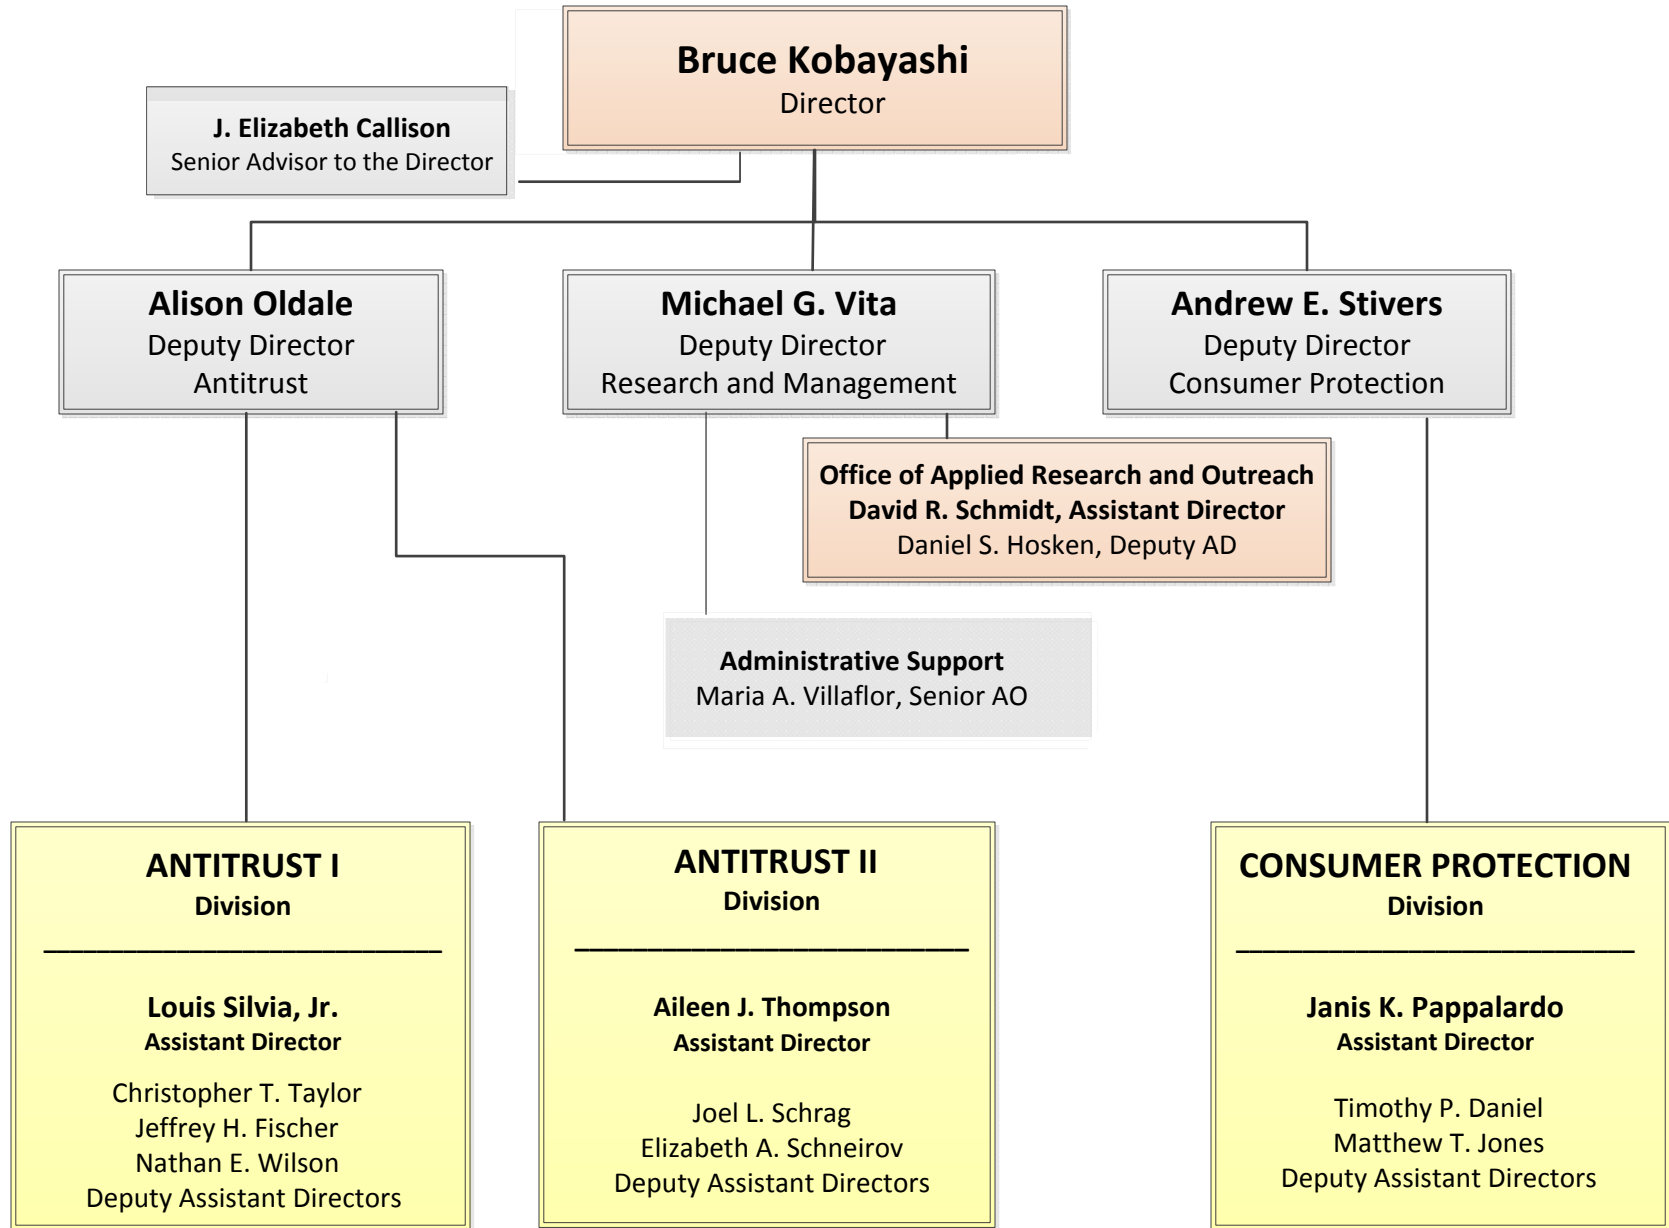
**Bruce Kobayashi**
Director

**J. Elizabeth Callison**
Senior Advisor to the Director

**Alison Oldale**
Deputy Director
Antitrust

**Michael G. Vita**
Deputy Director
Research and Management

**Andrew E. Stivers**
Deputy Director
Consumer Protection

**Office of Applied Research and Outreach**
**David R. Schmidt, Assistant Director**
Daniel S. Hosken, Deputy AD

**Administrative Support**
Maria A. Villaflor, Senior AO

**ANTITRUST I**
**Division**
___________________________

**Louis Silvia, Jr.**
**Assistant Director**
Christopher T. Taylor
Jeffrey H. Fischer
Nathan E. Wilson
Deputy Assistant Directors

**ANTITRUST II**
**Division**
___________________________

**Aileen J. Thompson**
**Assistant Director**
Joel L. Schrag
Elizabeth A. Schneirov
Deputy Assistant Directors

**CONSUMER PROTECTION**
**Division**
___________________________

**Janis K. Pappalardo**
**Assistant Director**
Timothy P. Daniel
Matthew T. Jones
Deputy Assistant Directors